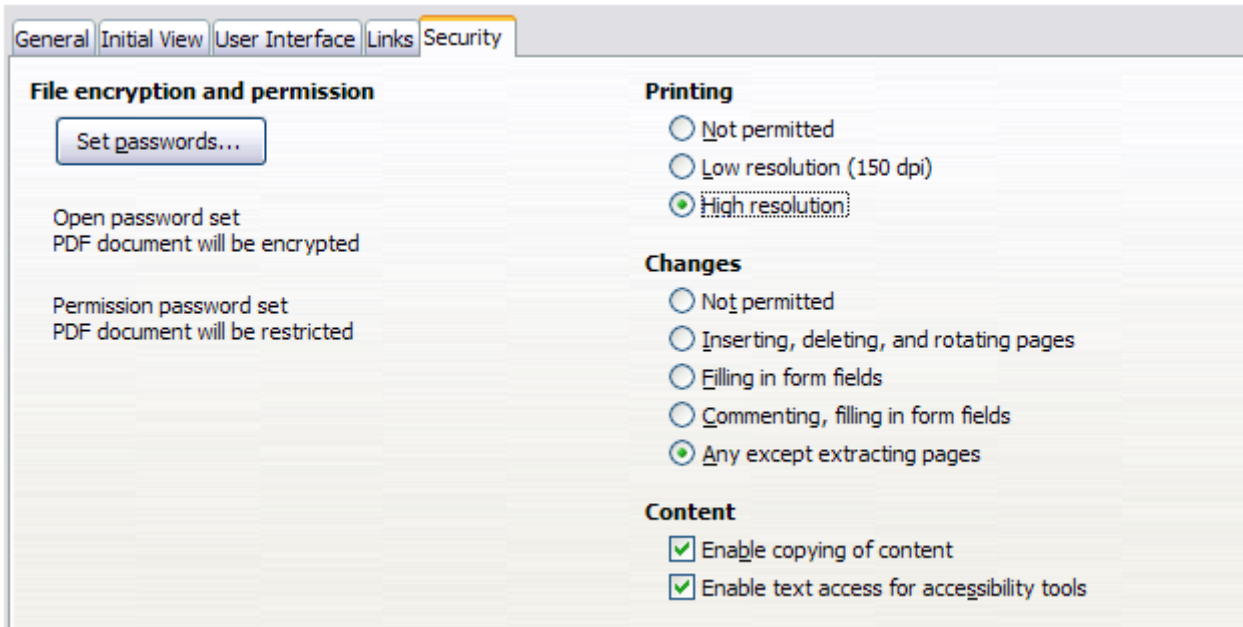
General | Initial View | User Interface | Links | Security

File encryption and permission

Set passwords...

Open password set
PDF document will be encrypted

Permission password set
PDF document will be restricted

Printing
Not permitted
Low resolution (150 dpi)
High resolution

Changes
Not permitted
Inserting, deleting, and rotating pages
Filling in form fields
Commenting, filling in form fields
Any except extracting pages

Content
Enable copying of content
Enable text access for accessibility tools